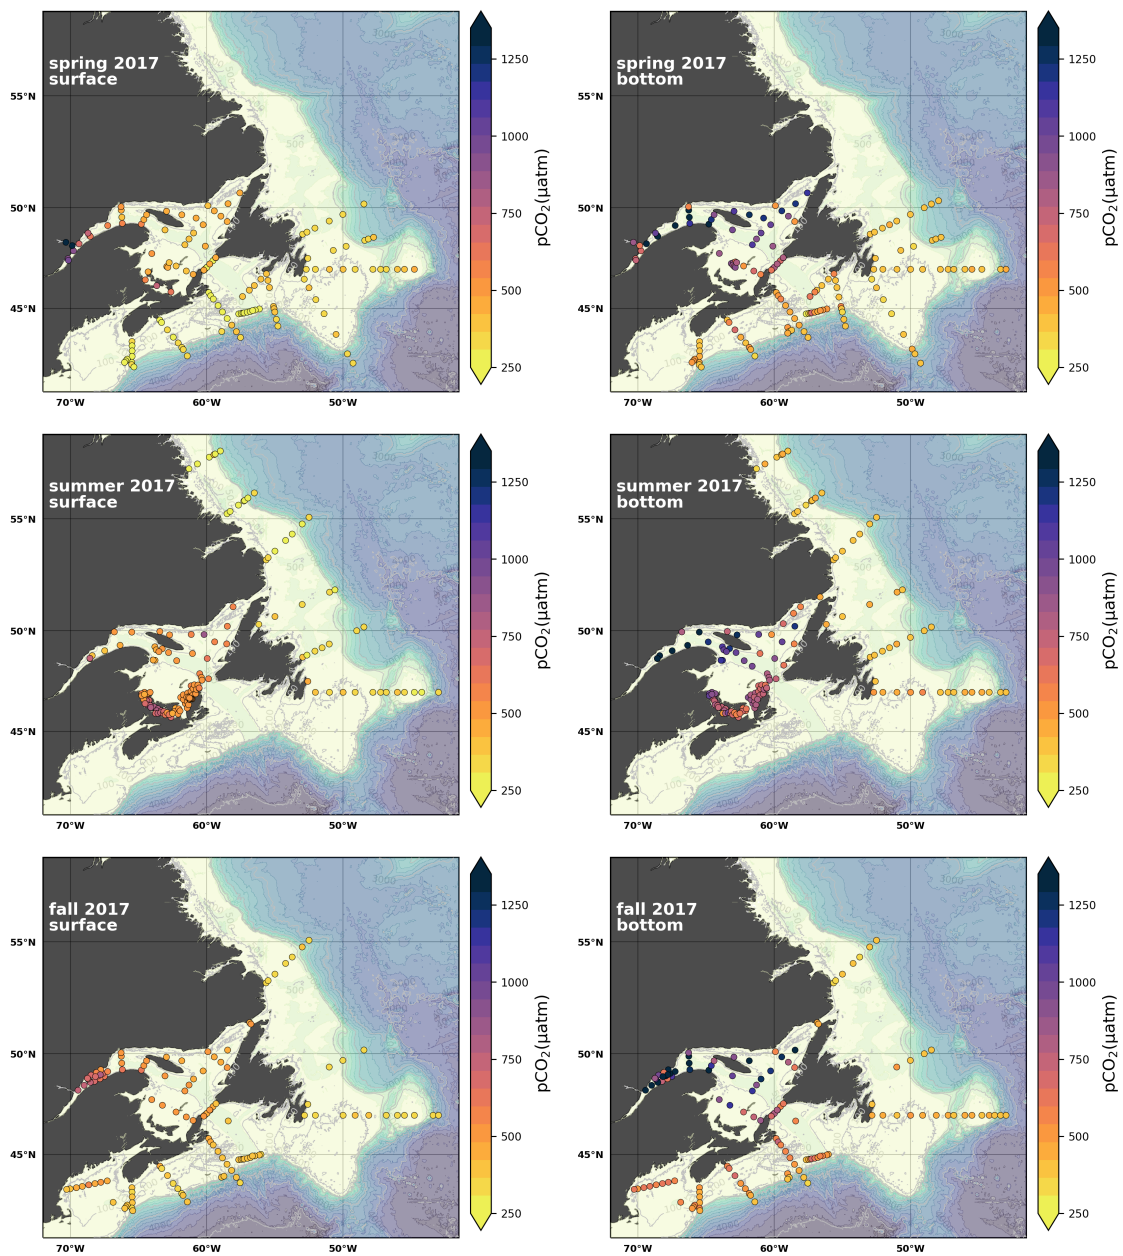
spring 2017
surface

55°N
50°N
45°N
70°W 60°W 50°W

1250
1000
750
500
250
pCO$_2$(µatm)

spring 2017
bottom

55°N
50°N
45°N
70°W 60°W 50°W

1250
1000
750
500
250
pCO$_2$(µatm)

summer 2017
surface

55°N
50°N
45°N
70°W 60°W 50°W

1250
1000
750
500
250
pCO$_2$(µatm)

summer 2017
bottom

55°N
50°N
45°N
70°W 60°W 50°W

1250
1000
750
500
250
pCO$_2$(µatm)

fall 2017
surface

55°N
50°N
45°N
70°W 60°W 50°W

1250
1000
750
500
250
pCO$_2$(µatm)

fall 2017
bottom

55°N
50°N
45°N
70°W 60°W 50°W

1250
1000
750
500
250
pCO$_2$(µatm)